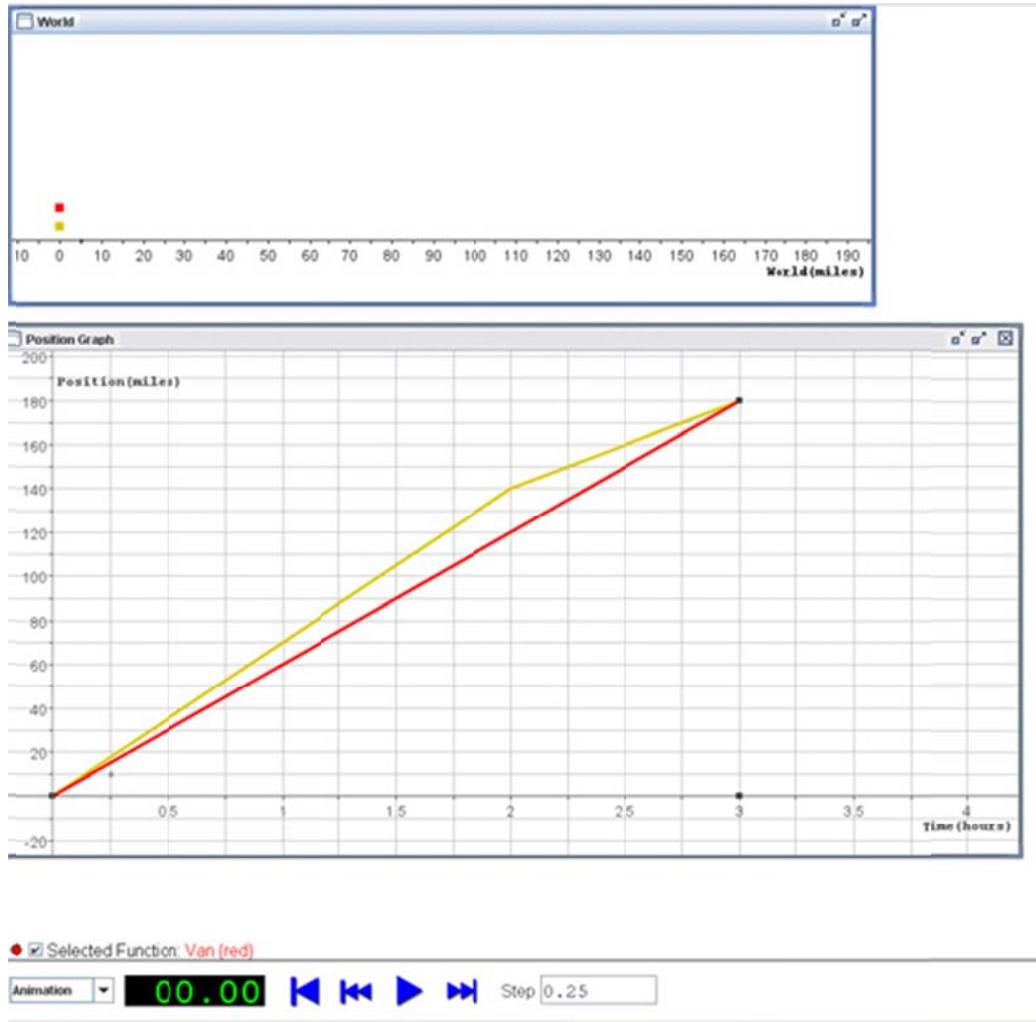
World

10 0 10 20 30 40 50 60 70 80 90 100 110 120 130 140 150 160 170 180 190
World(miles)

Position Graph

200
Position(miles)
180
160
140
120
100
80
60
40
20
-20

0.5 1 1.5 2 2.5 3 3.5 4
Time(hours)

Selected Function: Van (red)

Animation

00.00

Step 0.25